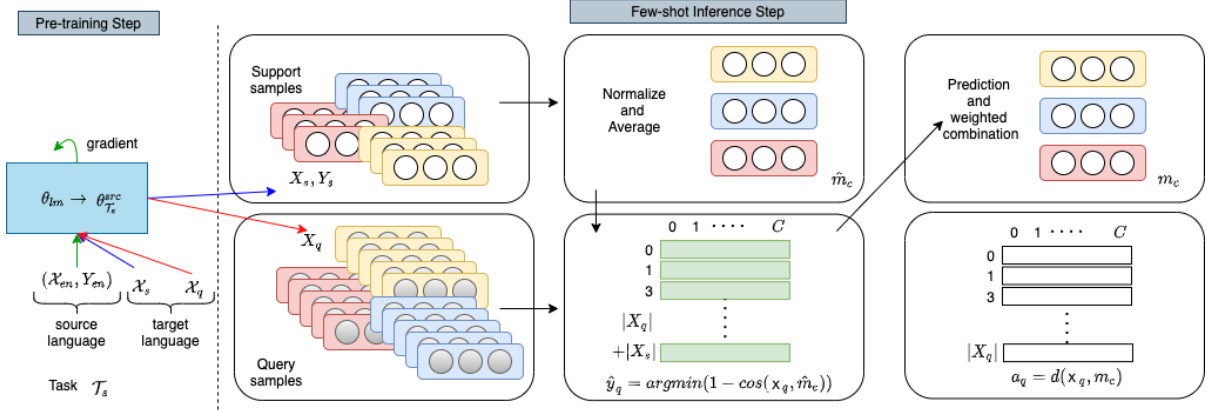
Pre-training Step

gradient

$\theta_{lm} \rightarrow \theta^{src}_{\mathcal{T}_s}$

$(\mathcal{X}_{en}, Y_{en})$ $\mathcal{X}_s$ $\mathcal{X}_q$

source language

target language

Task $\mathcal{T}_s$

Few-shot Inference Step

Support samples

$X_s, Y_s$

$X_q$

Query samples

Normalize and Average

$\hat{m}_c$

0 1 · · · · $C$

0
1
3
$|X_q|$
$+|X_s|$

$\hat{y}_q = argmin(1 - cos(\mathrm{x}_q, \hat{m}_c))$

Prediction and weighted combination

$m_c$

0 1 · · · · $C$

0
1
3
$|X_q|$

$a_q = d(\mathrm{x}_q, m_c)$